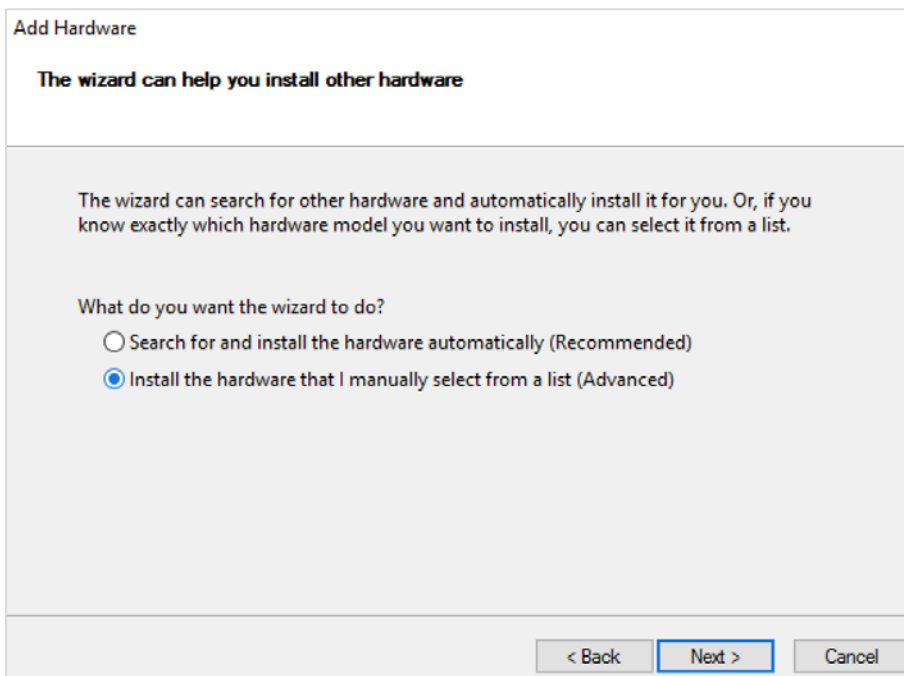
Add Hardware

The wizard can help you install other hardware

The wizard can search for other hardware and automatically install it for you. Or, if you know exactly which hardware model you want to install, you can select it from a list.

What do you want the wizard to do?

Search for and install the hardware automatically (Recommended)

Install the hardware that I manually select from a list (Advanced)

< Back

Next >

Cancel